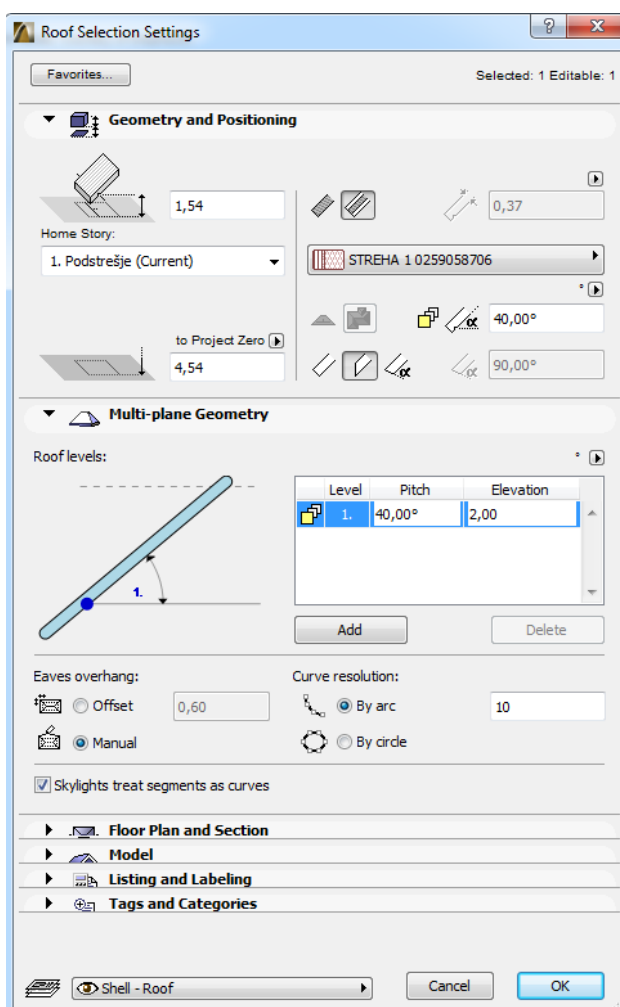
Roof Selection Settings

Favorites...

Selected: 1 Editable: 1

Geometry and Positioning

1,54

Home Story:

1. Podstrešje (Current)

to Project Zero

4,54

0,37

STREHA 1 0259058706

40,00°

90,00°

Multi-plane Geometry

Roof levels:

1.

| | Level | Pitch | Elevation |
|---|---|---|---|
| | 1. | 40,00° | 2,00 |

Add

Delete

Eaves overhang:

Offset

0,60

Manual

Curve resolution:

By arc

10

By circle

Skylights treat segments as curves

Floor Plan and Section

Model

Listing and Labeling

Tags and Categories

Shell - Roof

Cancel

OK